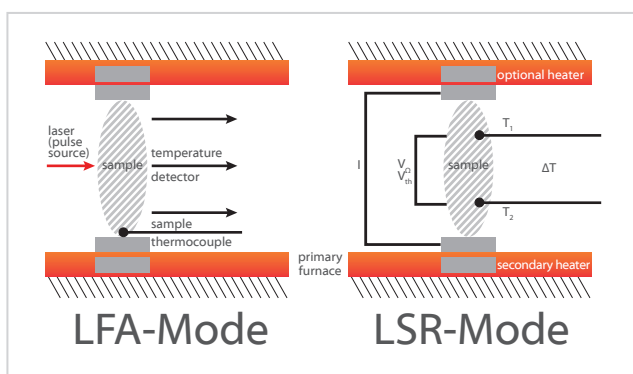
laser (pulse source)

sample

temperature detector

sample thermocouple

primary furnace

LFA-Mode

optional heater

I

$V_{\Omega}$
$V_{th}$

sample

$T_1$

$\Delta T$

$T_2$

secondary heater

LSR-Mode